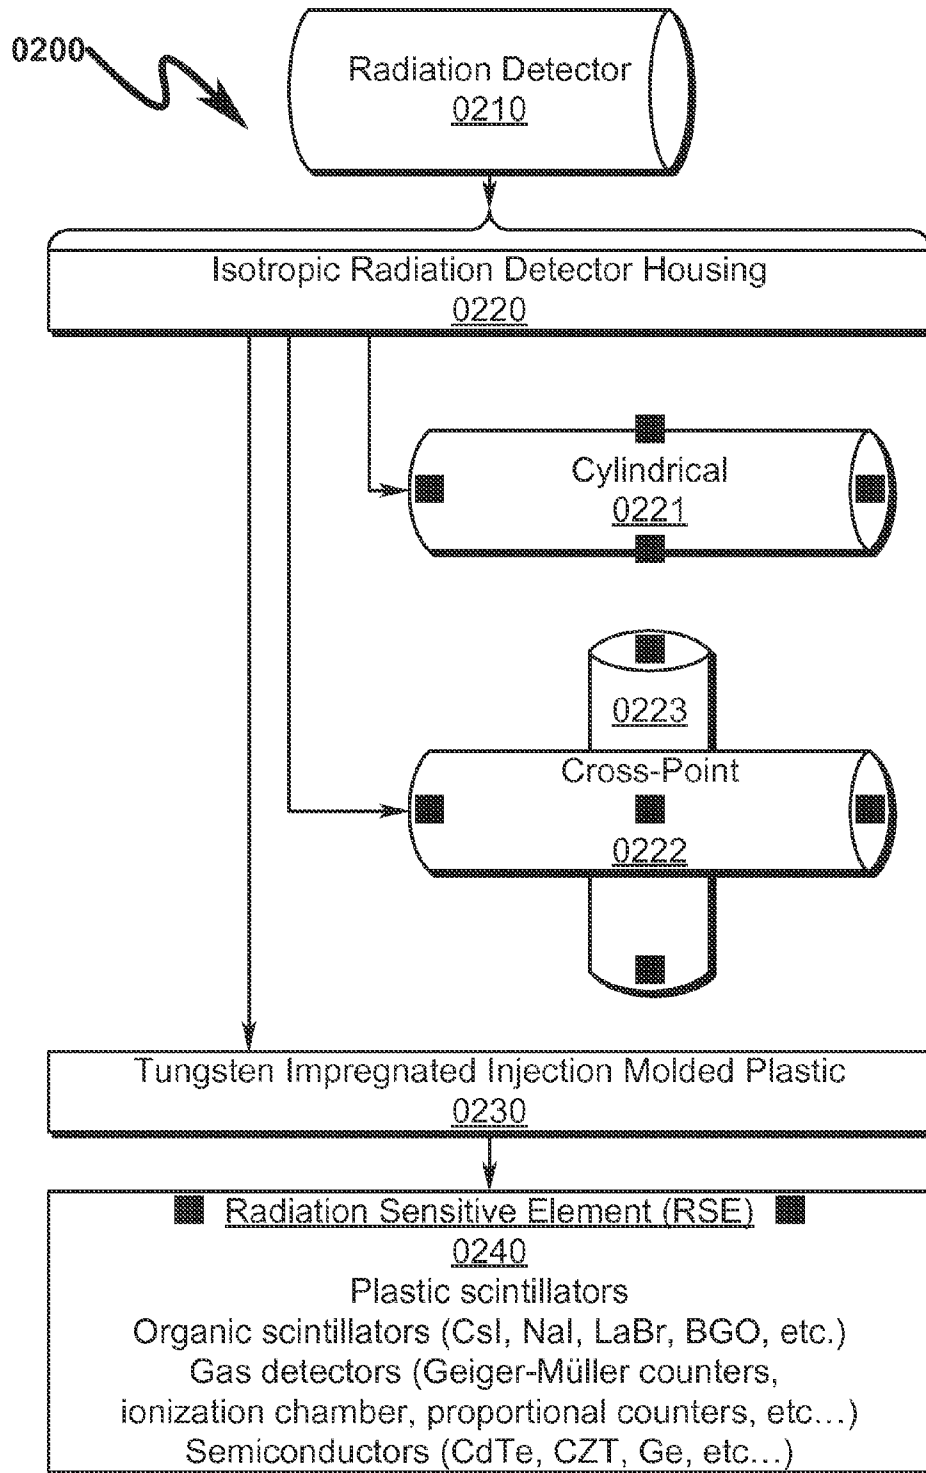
0200

Radiation Detector
0210

Isotropic Radiation Detector Housing
0220

Cylindrical
0221

0223

Cross-Point

0222

Tungsten Impregnated Injection Molded Plastic
0230

Radiation Sensitive Element (RSE)
0240
Plastic scintillators
Organic scintillators (CsI, NaI, LaBr, BGO, etc.)
Gas detectors (Geiger-Müller counters, ionization chamber, proportional counters, etc...)
Semiconductors (CdTe, CZT, Ge, etc...)